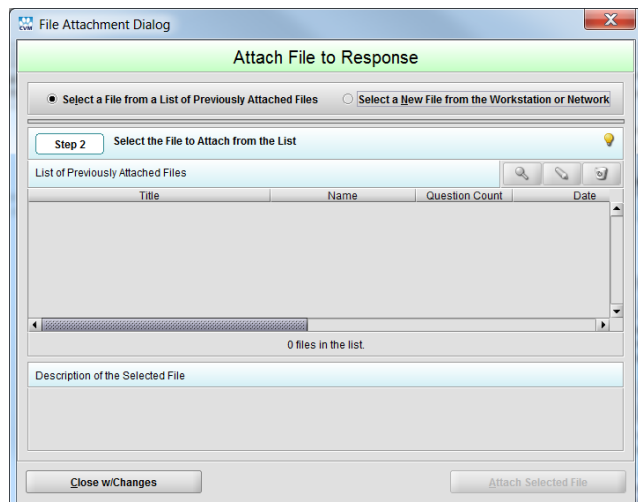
File Attachment Dialog

Attach File to Response

Select a File from a List of Previously Attached Files

Select a New File from the Workstation or Network

Step 2

Select the File to Attach from the List

List of Previously Attached Files

| Title | Name | Question Count | Date |
|---|---|---|---|

0 files in the list.

Description of the Selected File

Close w/Changes

Attach Selected File